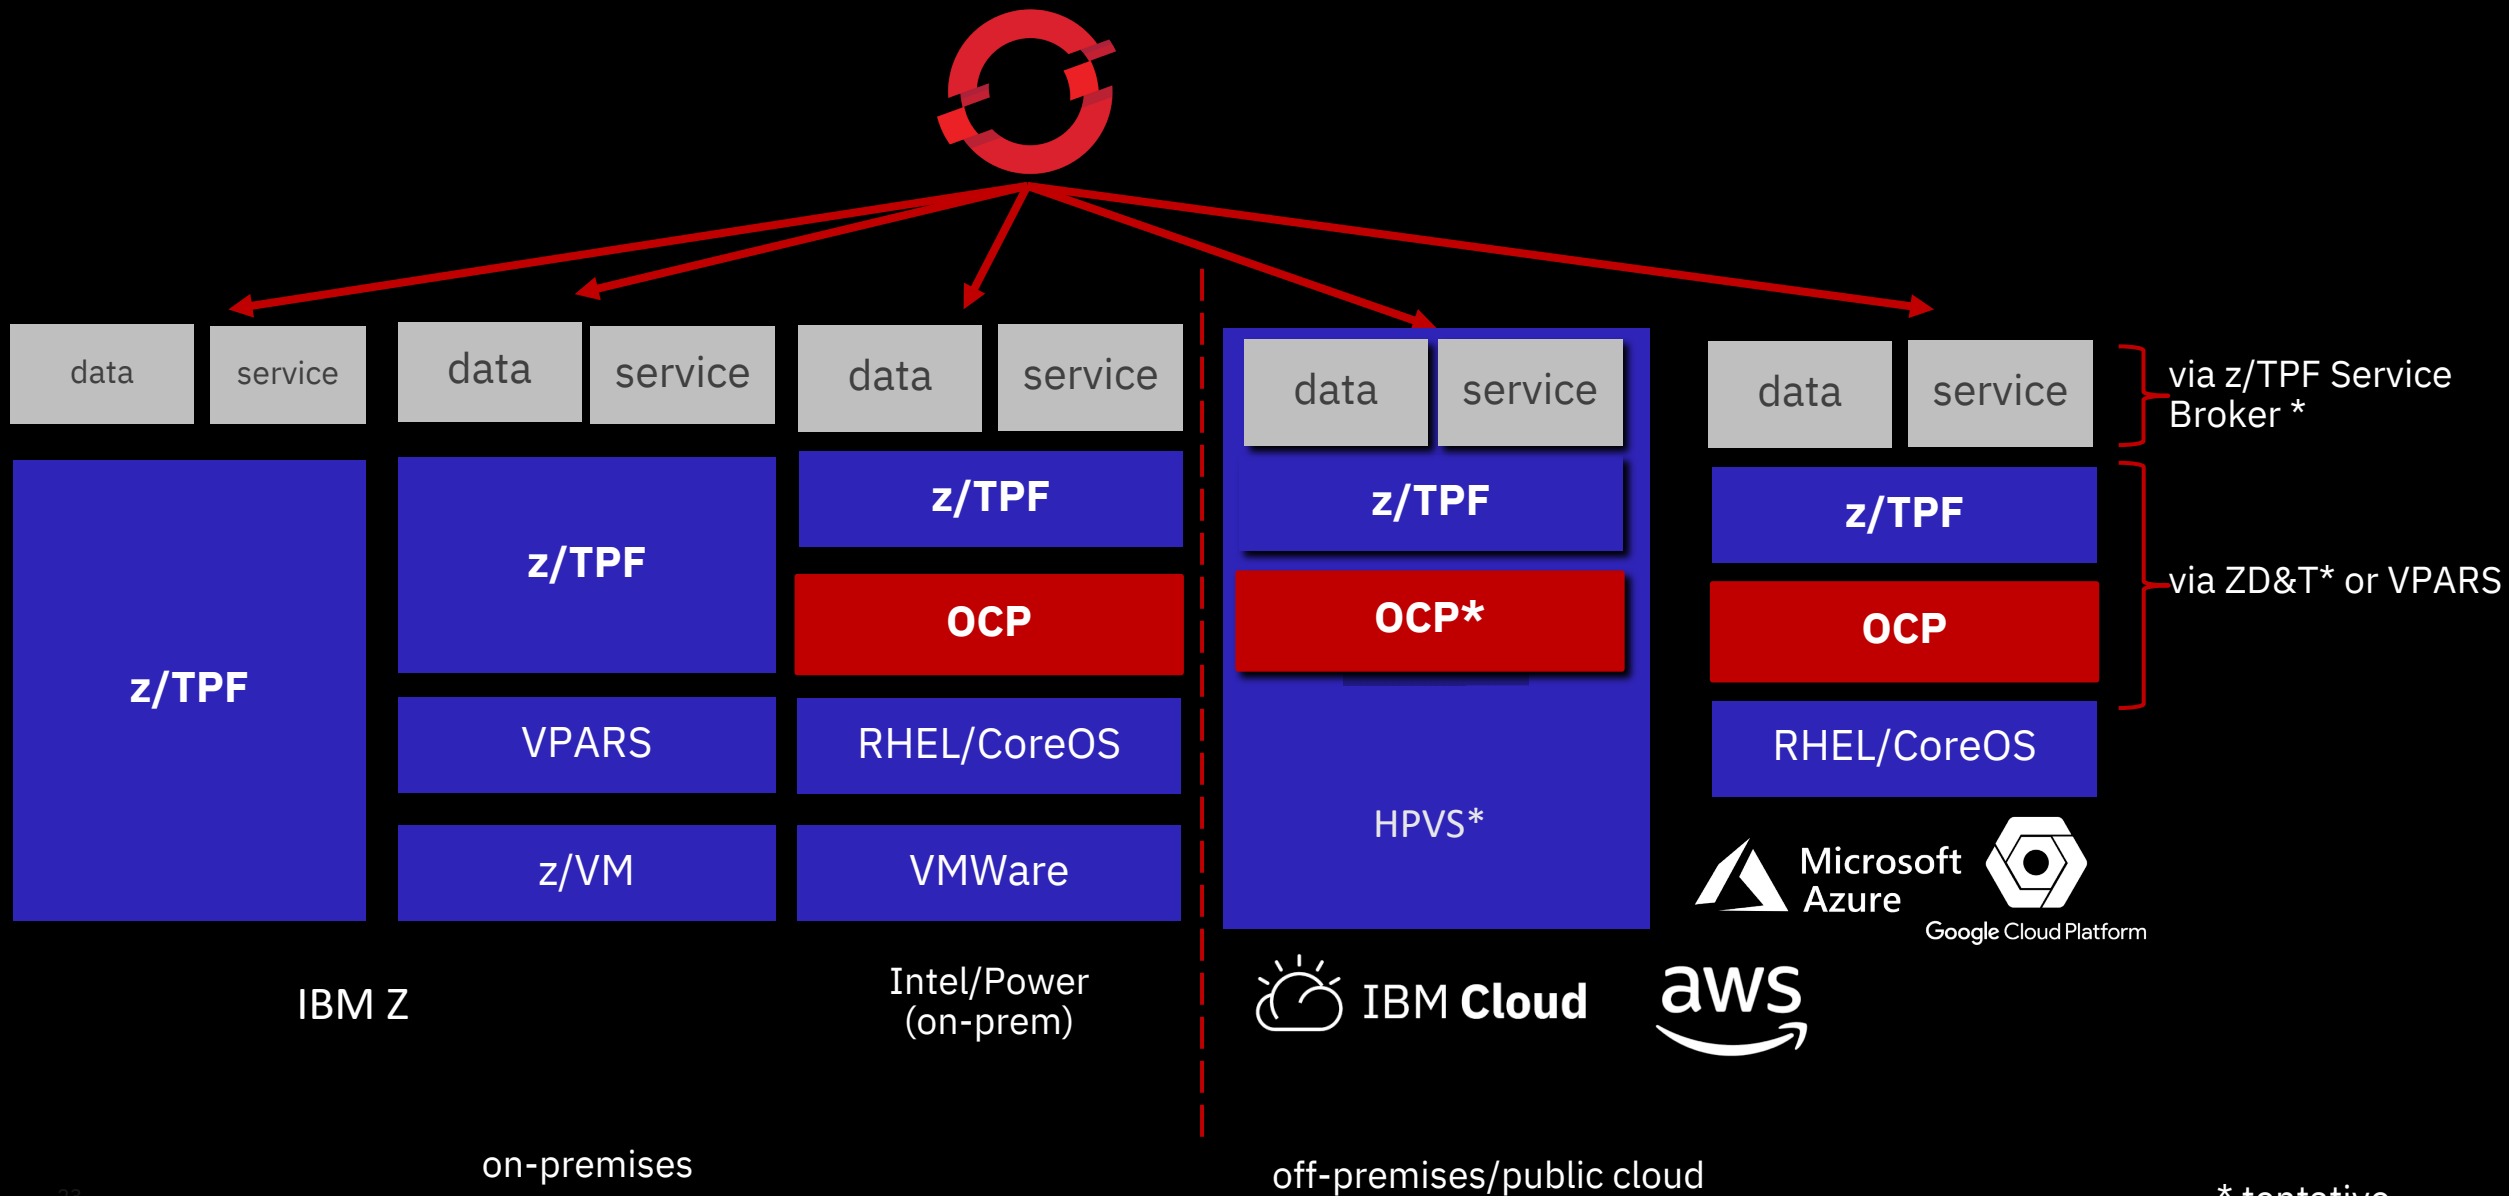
data service data service data service data service data service

via z/TPF Service Broker *

z/TPF z/TPF z/TPF z/TPF z/TPF

OCP OCP* OCP

via ZD&T* or VPARS

VPARS RHEL/CoreOS RHEL/CoreOS

HPVS*

z/VM VMWare

Microsoft Azure

Google Cloud Platform

IBM Z

Intel/Power (on-prem)

IBM Cloud

aws

on-premises

off-premises/public cloud

* tentative